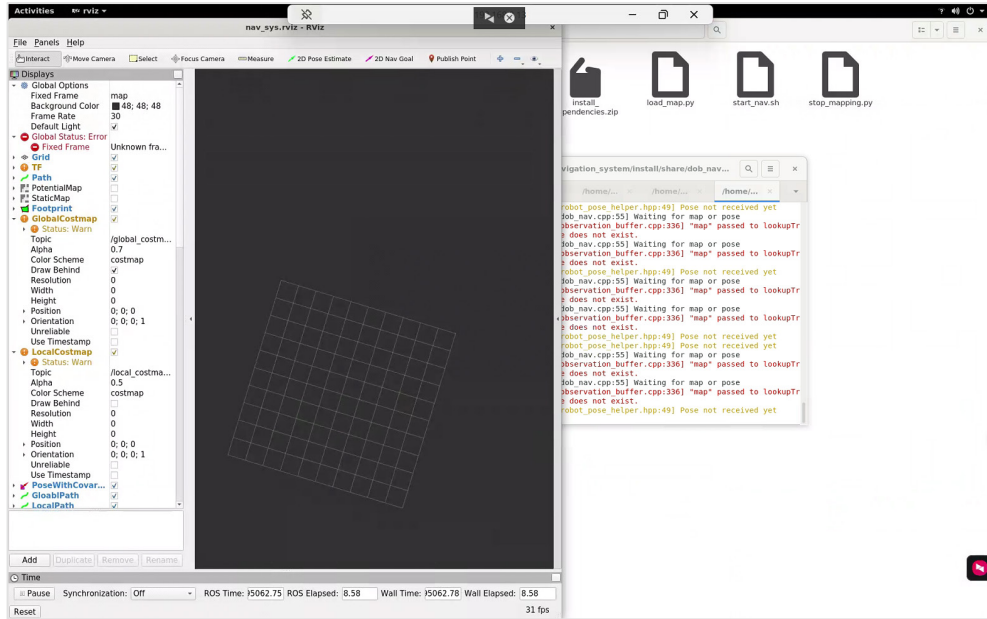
Activities rviz ▾

nav_sys.rviz - RViz

File Panels Help

Interact Move Camera Select Focus Camera Measure 2D Pose Estimate 2D Nav Goal Publish Point

Displays

| | |
|---|---|
| Global Options | |
| Fixed Frame | map |
| Background Color | 48; 48; 48 |
| Frame Rate | 30 |
| Default Light | ✓ |
| Global Status: Error | |
| Fixed Frame | Unknown fra... |
| Grid | ✓ |
| TF | ✓ |
| Path | ✓ |
| PotentialMap | |
| StaticMap | |
| Footprint | ✓ |
| GlobalCostmap | ✓ |
| Status: Warn | |
| Topic | /global_costm... |
| Alpha | 0.7 |
| Color Scheme | costmap |
| Draw Behind | ✓ |
| Resolution | 0 |
| Width | 0 |
| Height | 0 |
| Position | 0; 0; 0 |
| Orientation | 0; 0; 0; 1 |
| Unreliable | |
| Use Timestamp | |
| LocalCostmap | ✓ |
| Status: Warn | |
| Topic | /local_costma... |
| Alpha | 0.5 |
| Color Scheme | costmap |
| Draw Behind | |
| Resolution | 0 |
| Width | 0 |
| Height | 0 |
| Position | 0; 0; 0 |
| Orientation | 0; 0; 0; 1 |
| Unreliable | |
| Use Timestamp | |
| PoseWithCovar... | ✓ |
| GloablPath | ✓ |
| LocalPath | ✓ |

Add Duplicate Remove Rename

Time

Pause Synchronization: Off ROS Time: 95062.75 ROS Elapsed: 8.58 Wall Time: 95062.78 Wall Elapsed: 8.58

Reset 31 fps

install_ pendencies.zip load_map.py start_nav.sh stop_mapping.py

vigation_system/install/share/dob_nav...

/home/... /home/... /home/...

robot_pose_helper.hpp:49] Pose not received yet
dob_nav.cpp:55] Waiting for map or pose
observation_buffer.cpp:336] "map" passed to lookupTr
e does not exist.
dob_nav.cpp:55] Waiting for map or pose
observation_buffer.cpp:336] "map" passed to lookupTr
e does not exist.
robot_pose_helper.hpp:49] Pose not received yet
dob_nav.cpp:55] Waiting for map or pose
observation_buffer.cpp:336] "map" passed to lookupTr
e does not exist.
dob_nav.cpp:55] Waiting for map or pose
observation_buffer.cpp:336] "map" passed to lookupTr
e does not exist.
robot_pose_helper.hpp:49] Pose not received yet
robot_pose_helper.hpp:49] Pose not received yet
dob_nav.cpp:55] Waiting for map or pose
observation_buffer.cpp:336] "map" passed to lookupTr
e does not exist.
dob_nav.cpp:55] Waiting for map or pose
observation_buffer.cpp:336] "map" passed to lookupTr
e does not exist.
robot_pose_helper.hpp:49] Pose not received yet